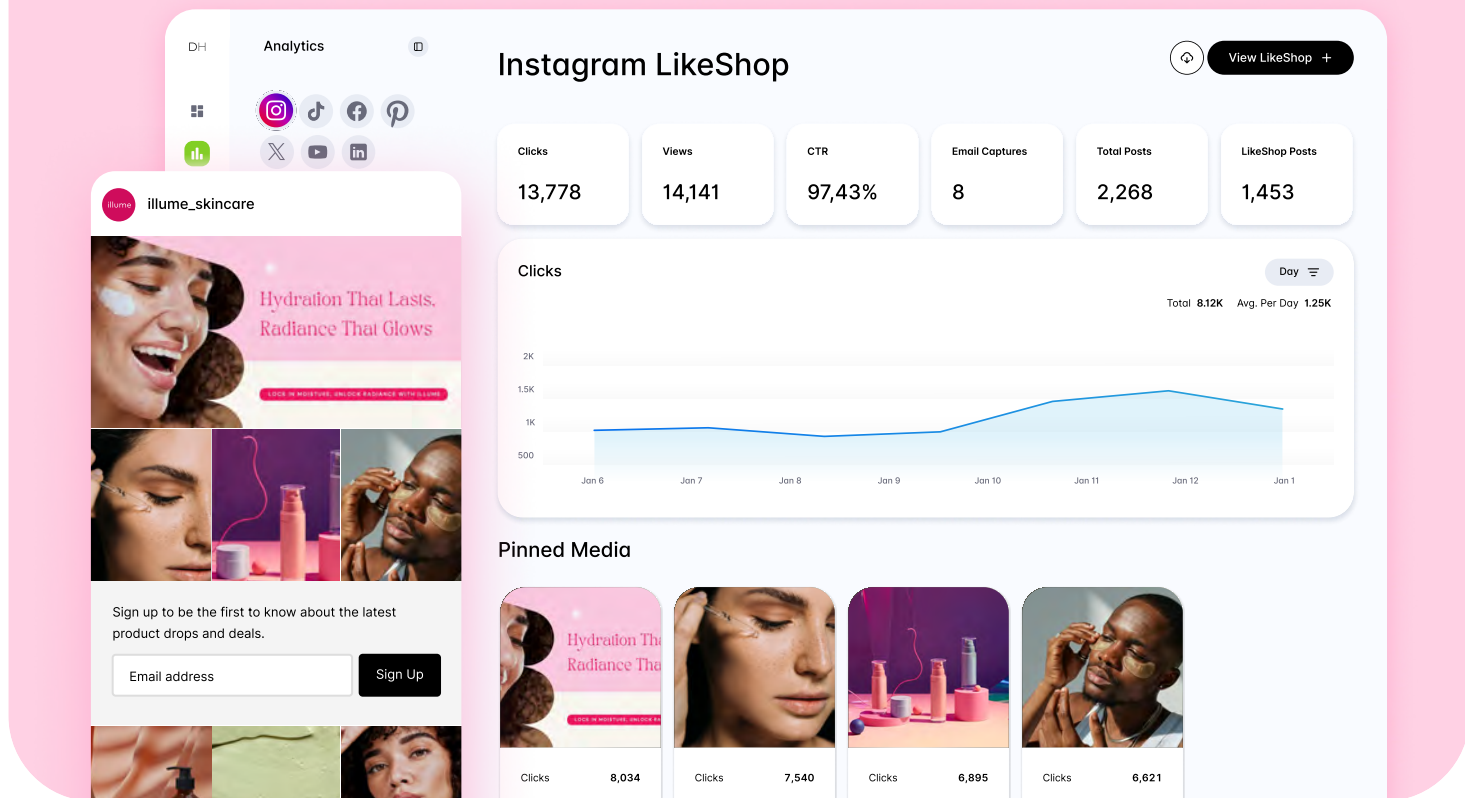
DH

Analytics

illume illume_skincare

Hydration That Lasts, Radiance That Glows

LOCK IN MOISTURE, UNLOCK RADIANCE WITH ILLUME

Sign up to be the first to know about the latest product drops and deals.

Email address

Sign Up

Instagram LikeShop

View LikeShop +

| Clicks | Views | CTR | Email Captures | Total Posts | LikeShop Posts |
|---|---|---|---|---|---|
| 13,778 | 14,141 | 97,43% | 8 | 2,268 | 1,453 |

Clicks

Day

Total 8.12K Avg. Per Day 1.25K

2K
1.5K
1K
500

Jan 6 Jan 7 Jan 8 Jan 9 Jan 10 Jan 11 Jan 12 Jan 1

Pinned Media

Hydration Th Radiance Tha

LOCK IN MOISTURE, UNLOCK R

Clicks 8,034

Clicks 7,540

Clicks 6,895

Clicks 6,621